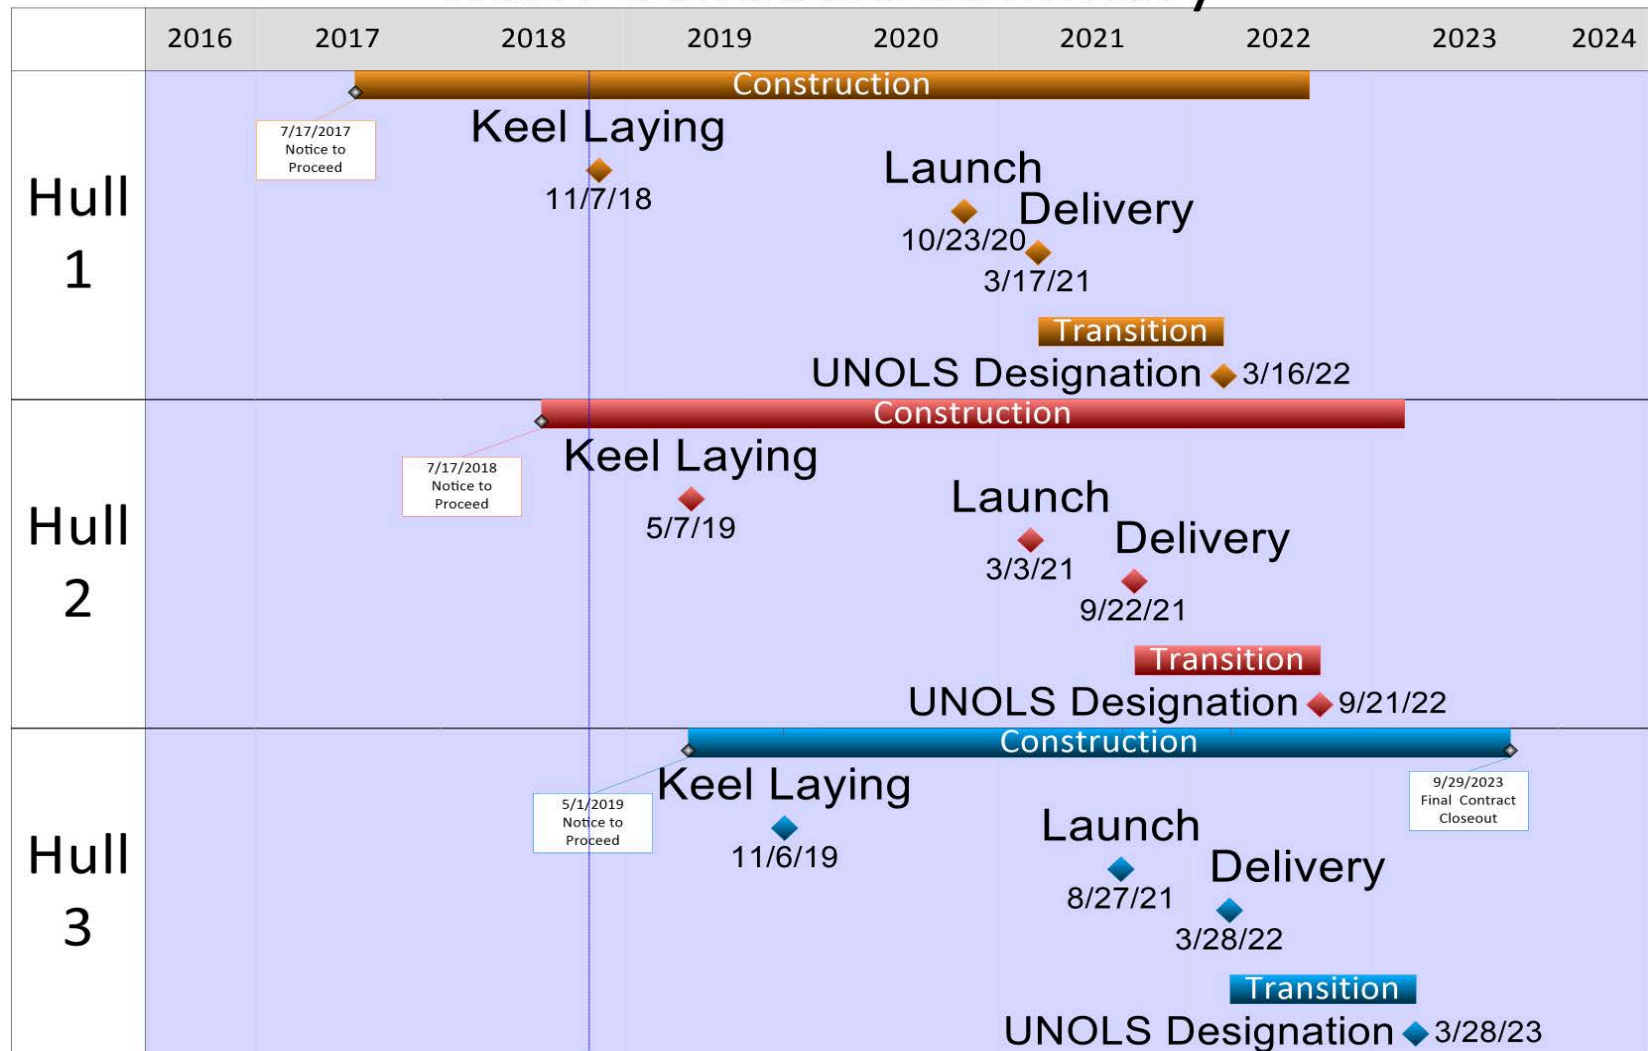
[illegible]

| | 2016 | 2017 | 2018 | 2019 | 2020 | 2021 | 2022 | 2023 | 2024 |
|---|---|---|---|---|---|---|---|---|---|

Hull 1

Construction

7/17/2017 Notice to Proceed

Keel Laying 11/7/18

Launch 10/23/20

Delivery 3/17/21

Transition

UNOLS Designation 3/16/22

Hull 2

Construction

7/17/2018 Notice to Proceed

Keel Laying 5/7/19

Launch 3/3/21

Delivery 9/22/21

Transition

UNOLS Designation 9/21/22

Hull 3

Construction

5/1/2019 Notice to Proceed

9/29/2023 Final Contract Closeout

Keel Laying 11/6/19

Launch 8/27/21

Delivery 3/28/22

Transition

UNOLS Designation 3/28/23